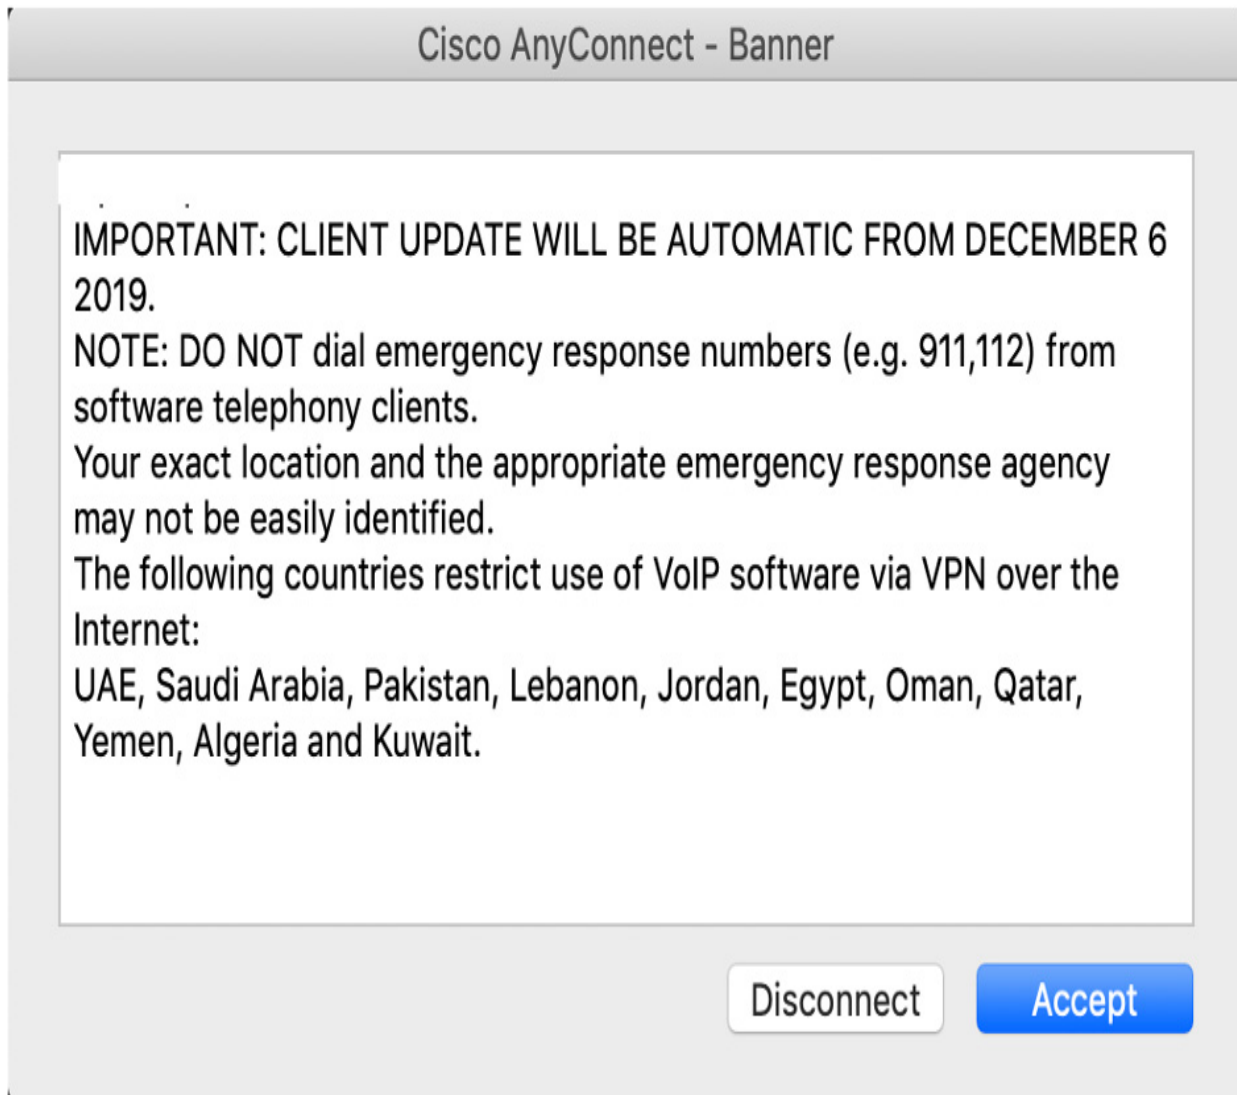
Cisco AnyConnect - Banner

IMPORTANT: CLIENT UPDATE WILL BE AUTOMATIC FROM DECEMBER 6 2019.
NOTE: DO NOT dial emergency response numbers (e.g. 911,112) from software telephony clients.
Your exact location and the appropriate emergency response agency may not be easily identified.
The following countries restrict use of VoIP software via VPN over the Internet:
UAE, Saudi Arabia, Pakistan, Lebanon, Jordan, Egypt, Oman, Qatar, Yemen, Algeria and Kuwait.

Disconnect
Accept